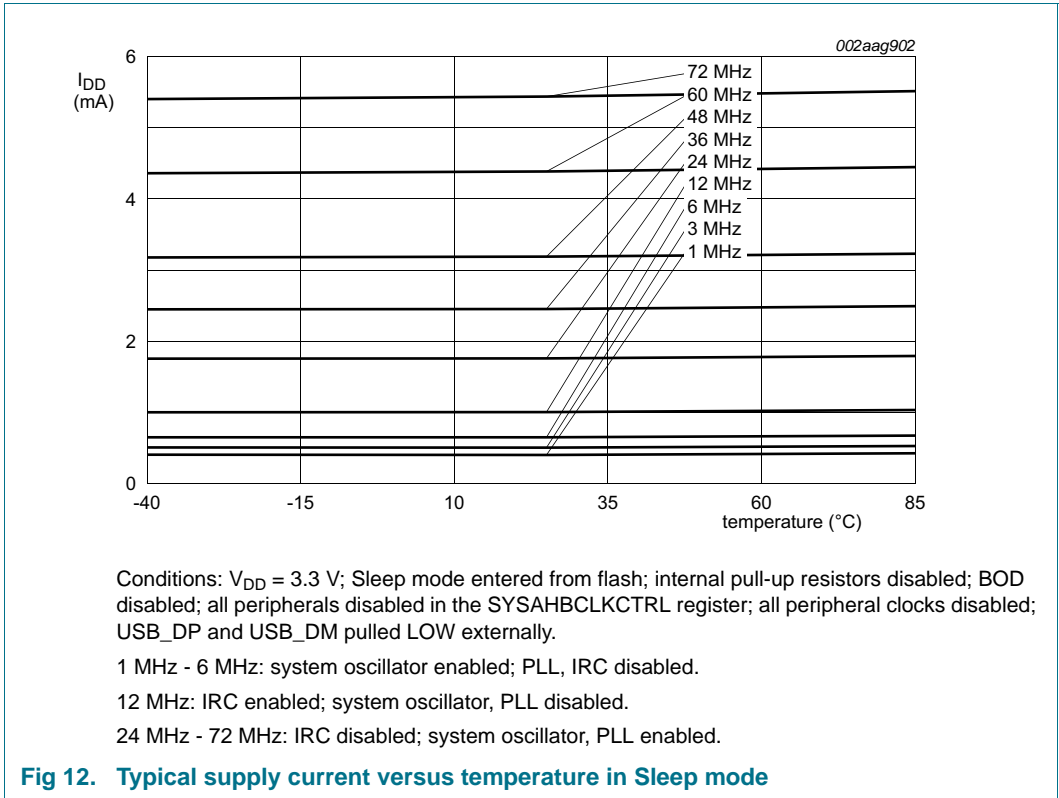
002aag902

$I_{DD}$
(mA)

6

4

2

0

72 MHz
60 MHz
48 MHz
36 MHz
24 MHz
12 MHz
6 MHz
3 MHz
1 MHz

-40
-15
10
35
60
85
temperature (°C)

Conditions: $V_{DD}$ = 3.3 V; Sleep mode entered from flash; internal pull-up resistors disabled; BOD disabled; all peripherals disabled in the SYSAHBCLKCTRL register; all peripheral clocks disabled; USB_DP and USB_DM pulled LOW externally.

1 MHz - 6 MHz: system oscillator enabled; PLL, IRC disabled.

12 MHz: IRC enabled; system oscillator, PLL disabled.

24 MHz - 72 MHz: IRC disabled; system oscillator, PLL enabled.

Fig 12. Typical supply current versus temperature in Sleep mode